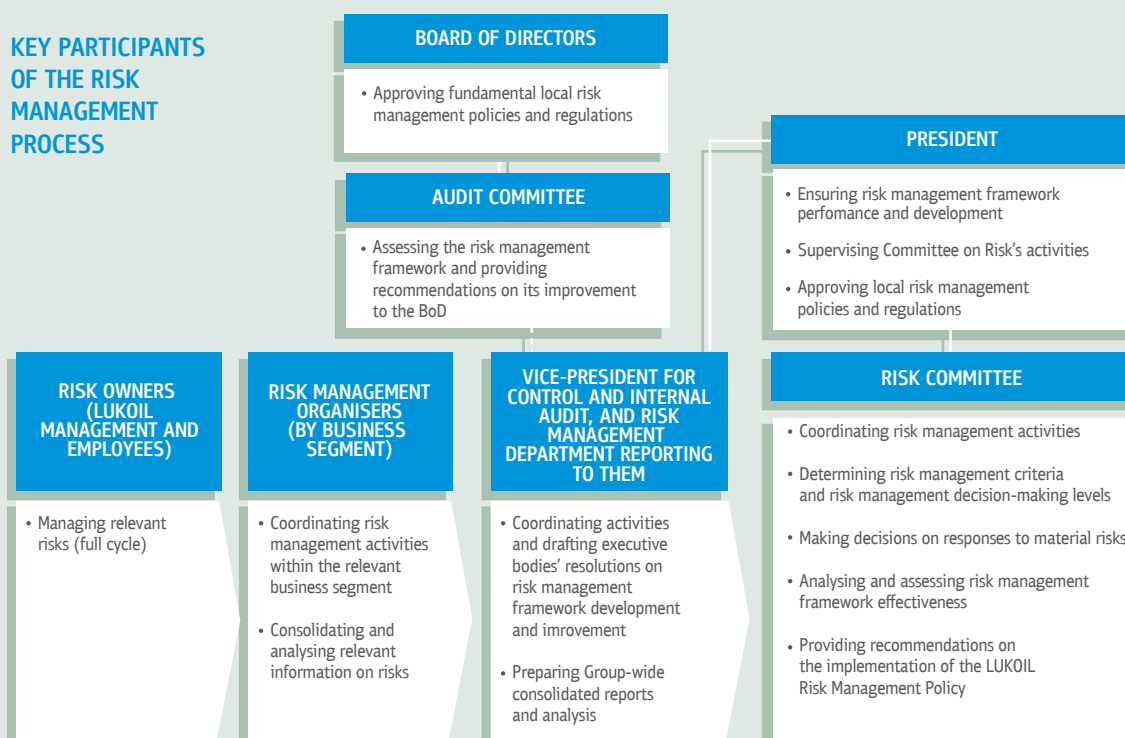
KEY PARTICIPANTS OF THE RISK MANAGEMENT PROCESS

BOARD OF DIRECTORS

• Approving fundamental local risk management policies and regulations

AUDIT COMMITTEE

• Assessing the risk management framework and providing recommendations on its improvement to the BoD

PRESIDENT

• Ensuring risk management framework perfomance and development

• Supervising Committee on Risk's activities

• Approving local risk management policies and regulations

RISK OWNERS (LUKOIL MANAGEMENT AND EMPLOYEES)

• Managing relevant risks (full cycle)

RISK MANAGEMENT ORGANISERS (BY BUSINESS SEGMENT)

• Coordinating risk management activities within the relevant business segment

• Consolidating and analysing relevant information on risks

VICE-PRESIDENT FOR CONTROL AND INTERNAL AUDIT, AND RISK MANAGEMENT DEPARTMENT REPORTING TO THEM

• Coordinating activities and drafting executive bodies' resolutions on risk management framework development and imrovement

• Preparing Group-wide consolidated reports and analysis

RISK COMMITTEE

• Coordinating risk management activities

• Determining risk management criteria and risk management decision-making levels

• Making decisions on responses to material risks

• Analysing and assessing risk management framework effectiveness

• Providing recommendations on the implementation of the LUKOIL Risk Management Policy